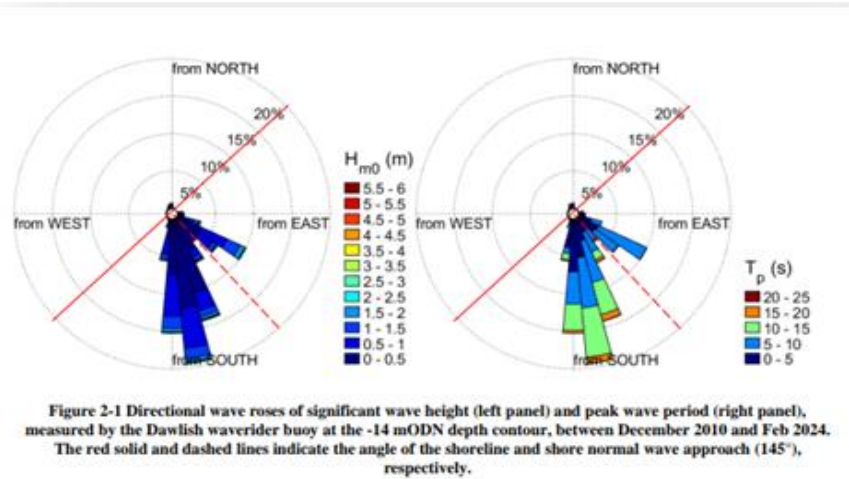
from NORTH

20%

15%

10%

5%

from WEST

from EAST

from SOUTH

$H_{m0}$ (m)

5.5 - 6
5 - 5.5
4.5 - 5
4 - 4.5
3.5 - 4
3 - 3.5
2.5 - 3
2 - 2.5
1.5 - 2
1 - 1.5
0.5 - 1
0 - 0.5

from NORTH

20%

15%

10%

5%

from WEST

from EAST

from SOUTH

$T_p$ (s)

20 - 25
15 - 20
10 - 15
5 - 10
0 - 5

Figure 2-1 Directional wave roses of significant wave height (left panel) and peak wave period (right panel), measured by the Dawlish waverider buoy at the -14 mODN depth contour, between December 2010 and Feb 2024. The red solid and dashed lines indicate the angle of the shoreline and shore normal wave approach (145°), respectively.